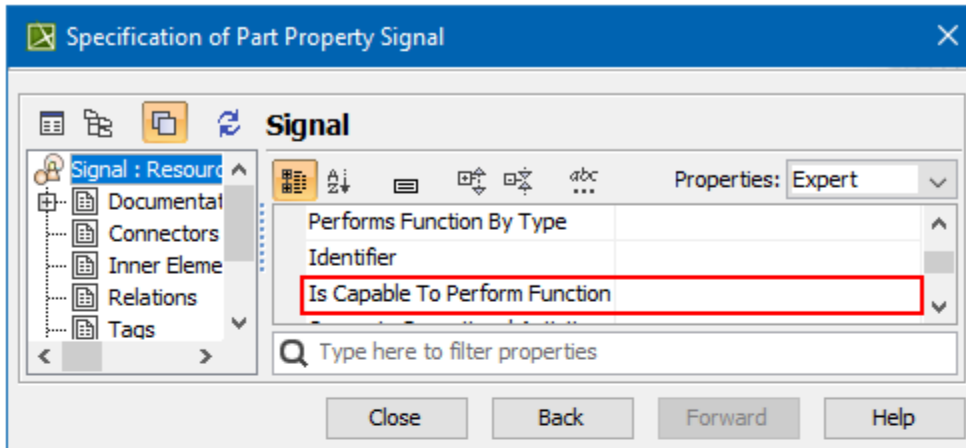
Specification of Part Property Signal

Signal

Signal : Resourc

Documentat

Connectors

Inner Eleme

Relations

Tags

Properties: Expert

Performs Function By Type

Identifier

Is Capable To Perform Function

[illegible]

Type here to filter properties

Close

Back

Forward

Help